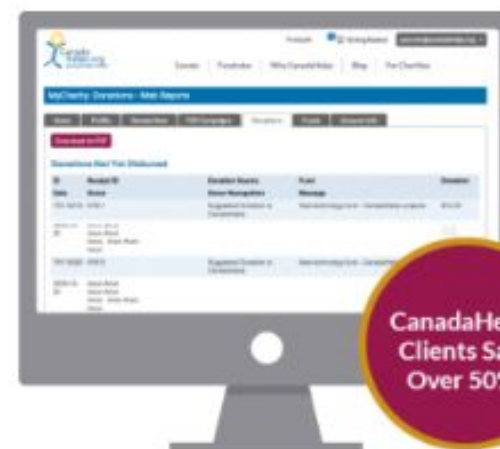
Français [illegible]

Canada Helps.org

Donate | Fundraise | Why CanadaHelps | Blog | For Charities

MyCharity: Donations - Web Reports

Donations

Download to PDF

Donations Not Yet Disbursed

ID | Receipt ID | Donation Source | Fund | Donation
Date | Donor | Donor Nationalities | Message |

Suggested Donation to CanadaHelps

Suggested Donation to CanadaHelps

CanadaHe
Clients Sa
Over 50%